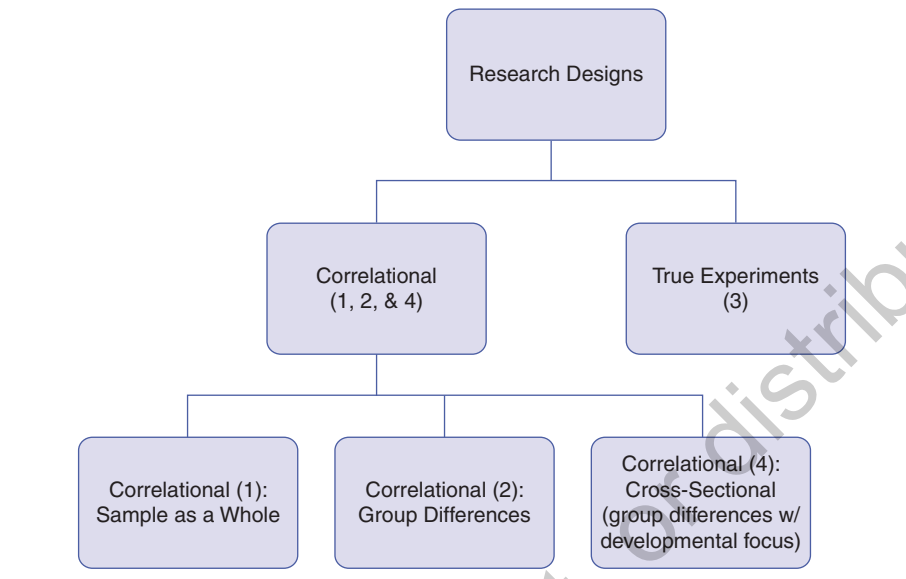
Research Designs

Correlational
(1, 2, & 4)

True Experiments
(3)

Correlational (1):
Sample as a Whole

Correlational (2):
Group Differences

Correlational (4):
Cross-Sectional
(group differences w/
developmental focus)

or distrib